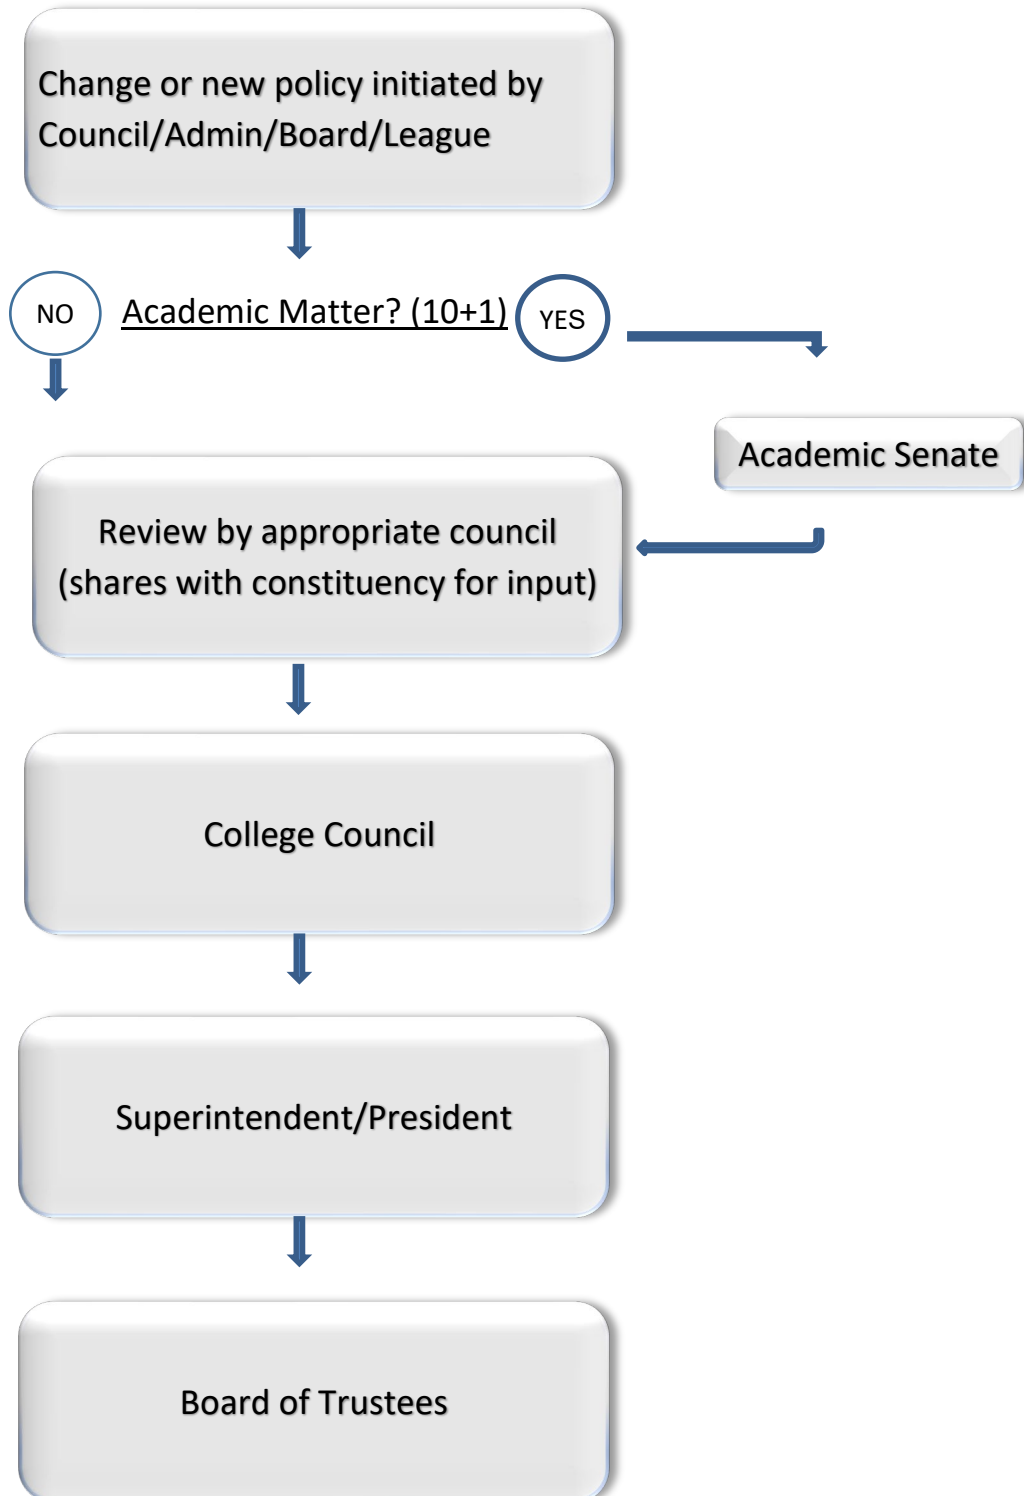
Change or new policy initiated by Council/Admin/Board/League

NO

Academic Matter? (10+1)

YES

Academic Senate

Review by appropriate council (shares with constituency for input)

College Council

Superintendent/President

Board of Trustees